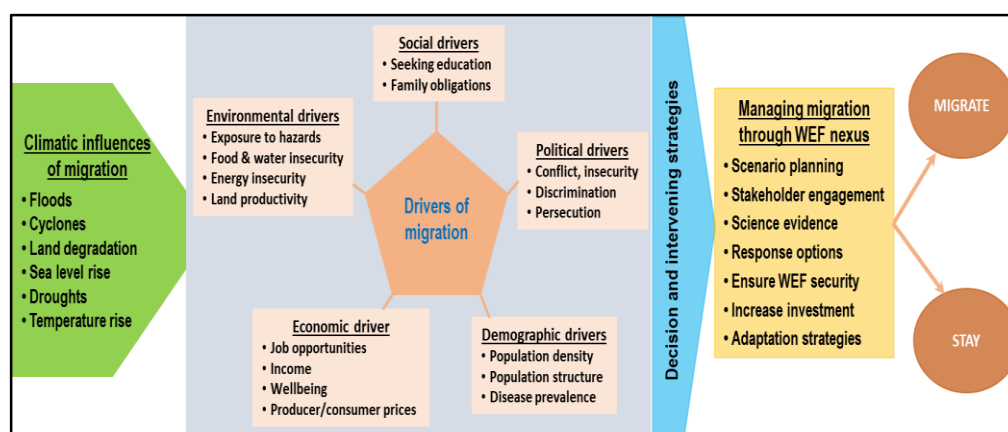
Climatic influences of migration
• Floods
• Cyclones
• Land degradation
• Sea level rise
• Droughts
• Temperature rise

Environmental drivers
• Exposure to hazards
• Food & water insecurity
• Energy insecurity
• Land productivity

Social drivers
• Seeking education
• Family obligations

Political drivers
• Conflict, insecurity
• Discrimination
• Persecution

Drivers of migration

Economic driver
• Job opportunities
• Income
• Wellbeing
• Producer/consumer prices

Demographic drivers
• Population density
• Population structure
• Disease prevalence

Decision and intervening strategies

Managing migration through WEF nexus
• Scenario planning
• Stakeholder engagement
• Science evidence
• Response options
• Ensure WEF security
• Increase investment
• Adaptation strategies

MIGRATE

STAY